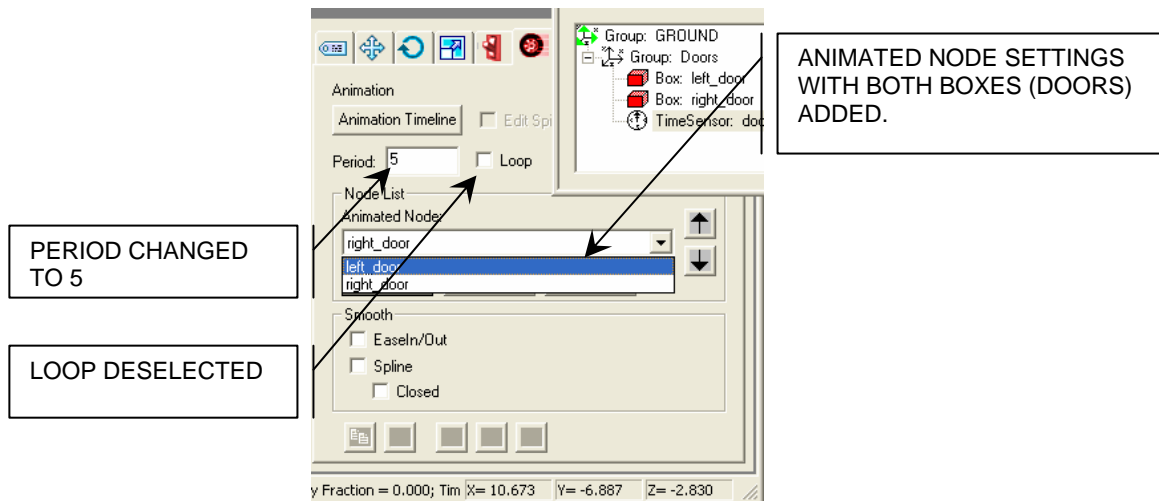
Group: GROUND
Group: Doors
Box: left_door
Box: right_door
TimeSensor: doc

ANIMATED NODE SETTINGS WITH BOTH BOXES (DOORS) ADDED.

Animation
Animation Timeline
Edit Spi
Period: 5
Loop
Node List
Animated Node:
right_door
left_door
right_door

PERIOD CHANGED TO 5

LOOP DESELECTED

Smooth
EaseIn/Out
Spline
Closed

y Fraction = 0.000; Tim X= 10.673 Y= -6.887 Z= -2.830